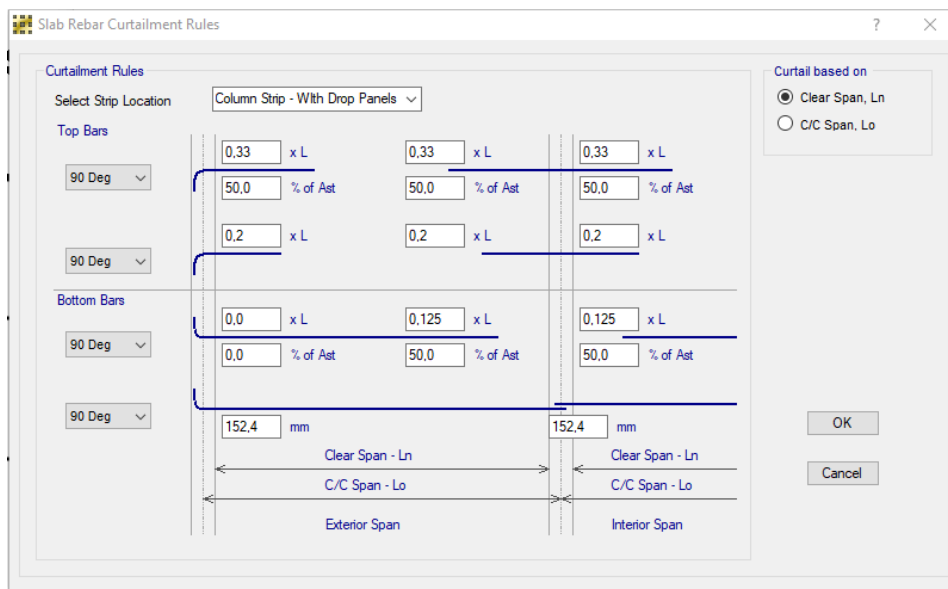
Slab Rebar Curtailment Rules

?

Curtailment Rules

Select Strip Location

Column Strip - WIth Drop Panels

Top Bars

90 Deg

0,33 x L

50,0 % of Ast

0,33 x L

50,0 % of Ast

0,33 x L

50,0 % of Ast

90 Deg

0,2 x L

0,2 x L

0,2 x L

Bottom Bars

90 Deg

0,0 x L

0,0 % of Ast

0,125 x L

50,0 % of Ast

0,125 x L

50,0 % of Ast

90 Deg

152,4 mm

152,4 mm

Clear Span - Ln

C/C Span - Lo

Exterior Span

Clear Span - Ln

C/C Span - Lo

Interior Span

Curtail based on

Clear Span, Ln

C/C Span, Lo

OK

Cancel